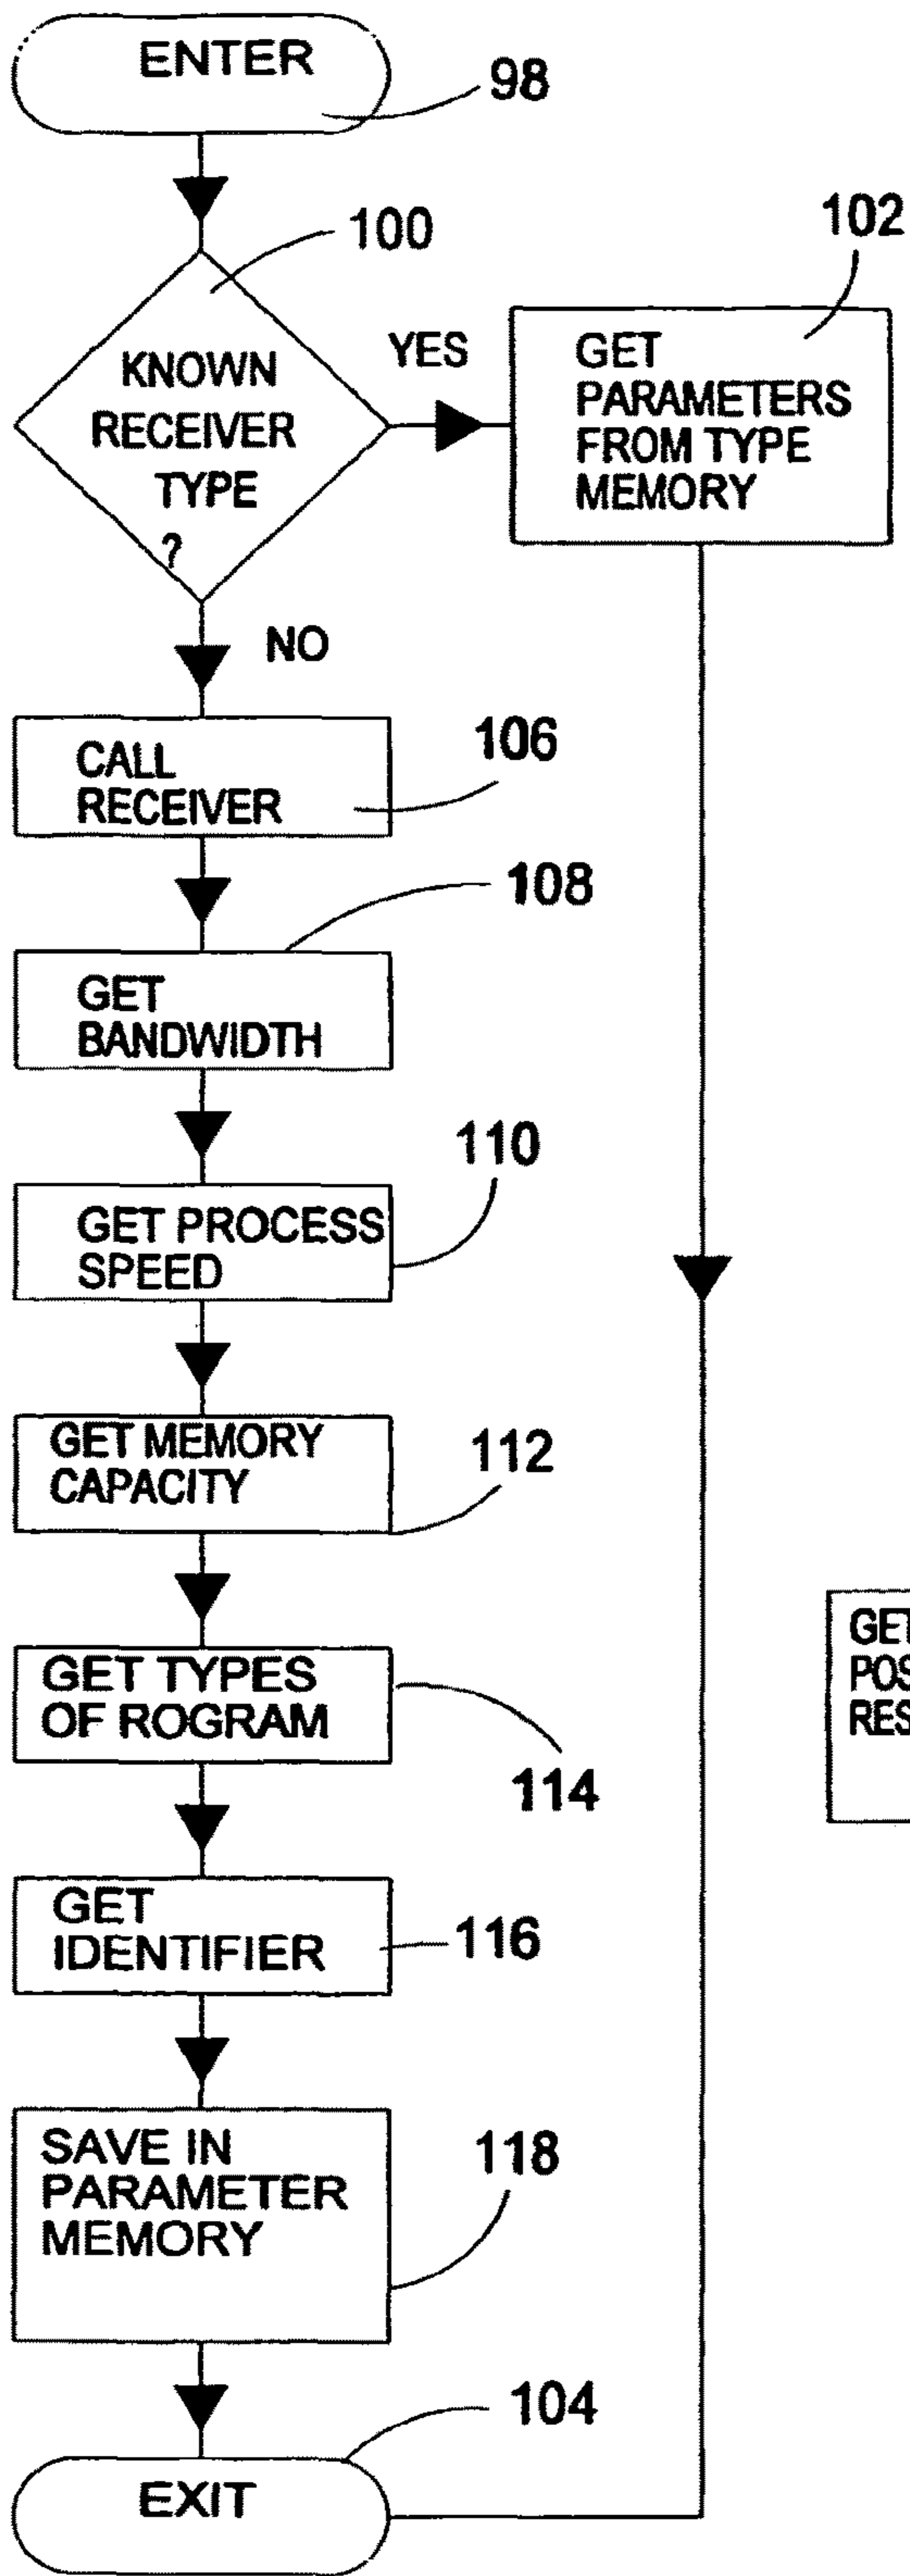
ENTER
98
100
102
KNOWN RECEIVER TYPE ?
YES
GET PARAMETERS FROM TYPE MEMORY
NO
CALL RECEIVER
106
108
GET BANDWIDTH
110
GET PROCESS SPEED
GET MEMORY CAPACITY
112
GET TYPES OF ROGRAM
114
GET IDENTIFIER
116
SAVE IN PARAMETER MEMORY
118
104
EXIT
GET
POS
RES